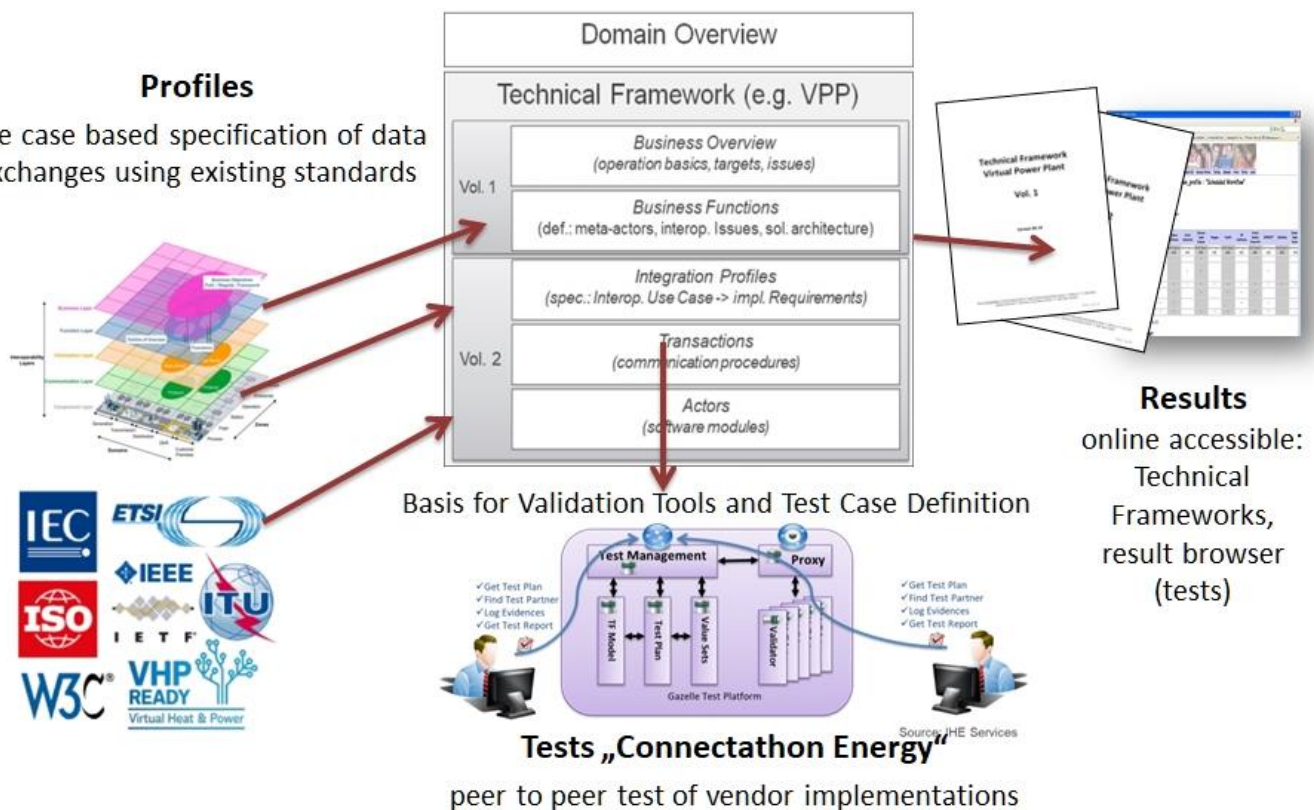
Profiles

e case based specification of data xchanges using existing standards

Domain Overview

Technical Framework (e.g. VPP)

Vol. 1

Business Overview (operation basics, targets, issues)

Business Functions (def.: meta-actors, interop. Issues, sol. architecture)

Vol. 2

Integration Profiles (spec.: Interop. Use Case -> impl. Requirements)

Transactions (communication procedures)

Actors (software modules)

Technical Framework Virtual Power Plant

Vol. 1

Framework wer Plant

Results

online accessible: Technical Frameworks, result browser (tests)

Basis for Validation Tools and Test Case Definition

Test Management

Proxy

TF Model

Test Plan

Value Sets

Validator

Gazelle Test Platform

✓Get Test Plan
✓Find Test Partner
✓Log Evidences
✓Get Test Report

✓Get Test Plan
✓Find Test Partner
✓Log Evidences
✓Get Test Report

IEC

ETSI

IEEE

ISO

ITU

IETF

W3C®

VHP READY Virtual Heat & Power

Source: IHE Services

Tests „Connectathon Energy“

peer to peer test of vendor implementations